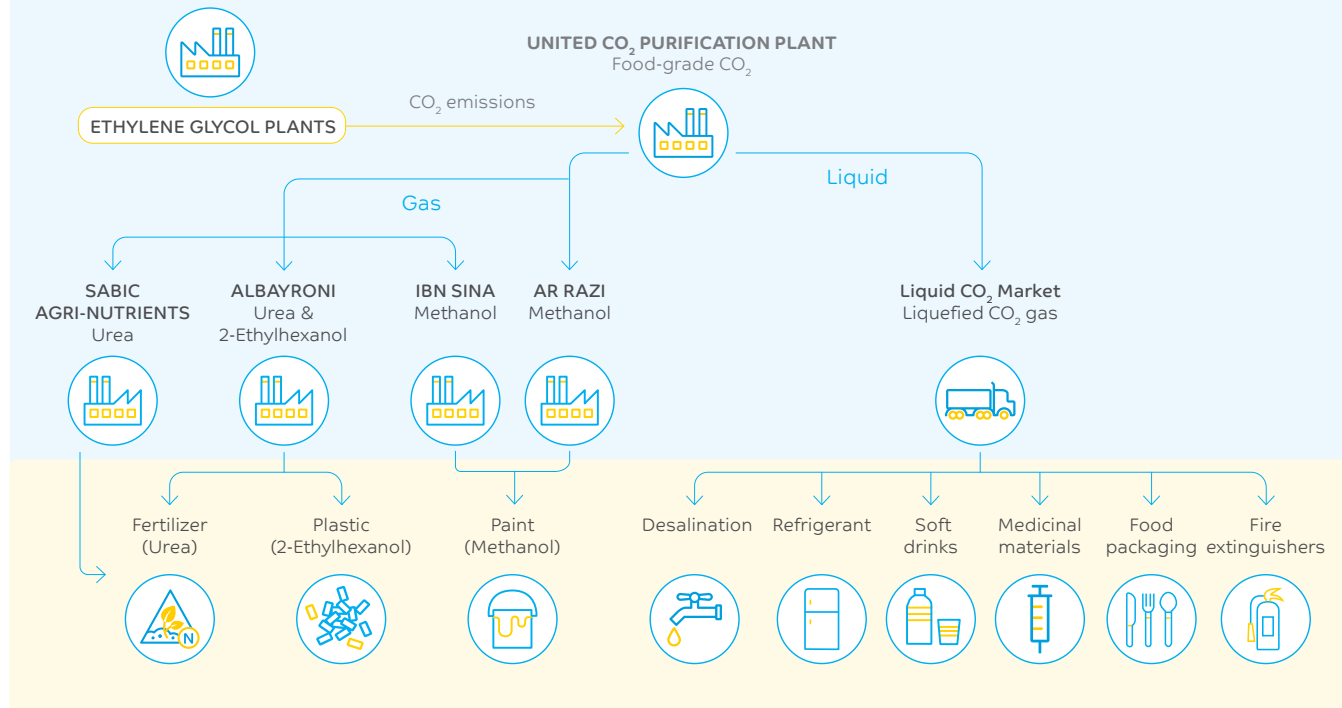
UNITED $CO_2$ PURIFICATION PLANT
Food-grade $CO_2$

ETHYLENE GLYCOL PLANTS

$CO_2$ emissions

Gas

Liquid

SABIC AGRI-NUTRIENTS
Urea

ALBAYRONI
Urea & 2-Ethylhexanol

IBN SINA
Methanol

AR RAZI
Methanol

Liquid $CO_2$ Market
Liquefied $CO_2$ gas

N

Fertilizer (Urea)

Plastic (2-Ethylhexanol)

Paint (Methanol)

Desalination

Refrigerant

Soft drinks

Medicinal materials

Food packaging

Fire extinguishers